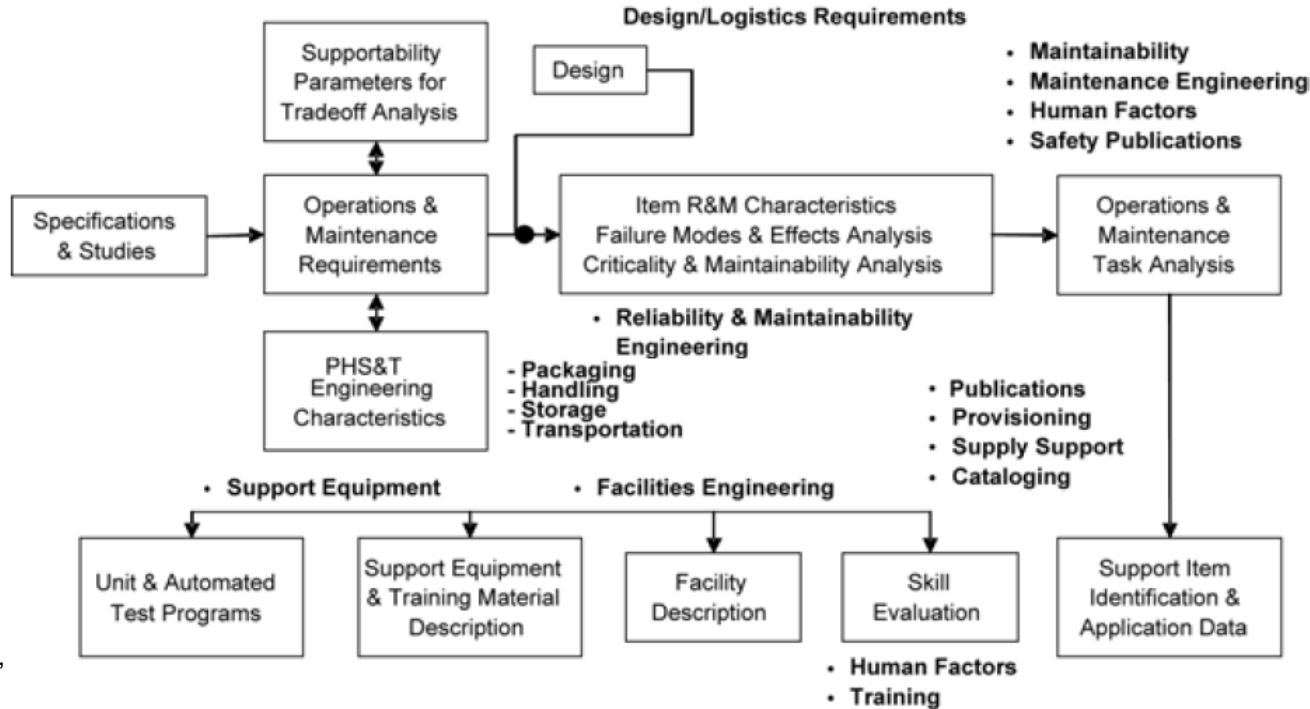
Design/Logistics Requirements

Supportability Parameters for Tradeoff Analysis

Design

• Maintainability
• Maintenance Engineering
• Human Factors
• Safety Publications

Specifications & Studies

Operations & Maintenance Requirements

Item R&M Characteristics
Failure Modes & Effects Analysis
Criticality & Maintainability Analysis

Operations & Maintenance Task Analysis

• Reliability & Maintainability Engineering

PHS&T Engineering Characteristics

- Packaging
- Handling
- Storage
- Transportation

• Publications
• Provisioning
• Supply Support
• Cataloging

• Support Equipment

• Facilities Engineering

Unit & Automated Test Programs

Support Equipment & Training Material Description

Facility Description

Skill Evaluation

Support Item Identification & Application Data

• Human Factors
• Training